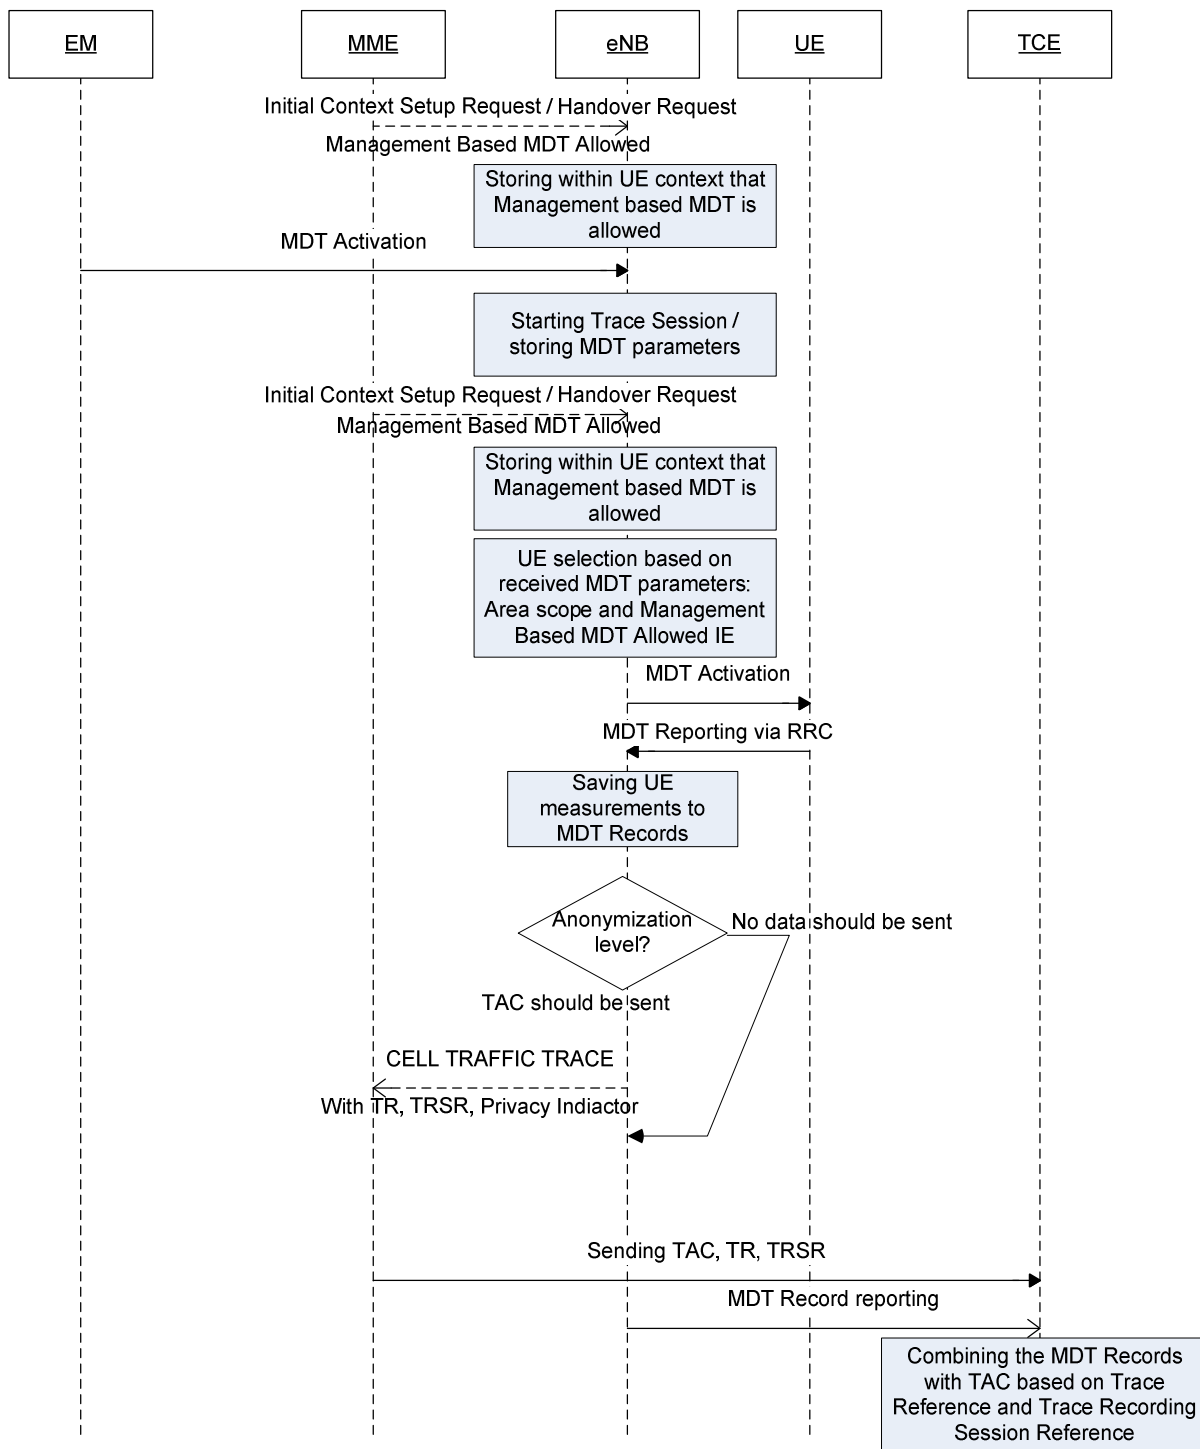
EM

MME

eNB

UE

TCE

Initial Context Setup Request / Handover Request

Management Based MDT Allowed

Storing within UE context that Management based MDT is allowed

MDT Activation

Starting Trace Session / storing MDT parameters

Initial Context Setup Request / Handover Request

Management Based MDT Allowed

Storing within UE context that Management based MDT is allowed

UE selection based on received MDT parameters: Area scope and Management Based MDT Allowed IE

MDT Activation

MDT Reporting via RRC

Saving UE measurements to MDT Records

Anonymization level?

No data should be sent

TAC should be sent

CELL TRAFFIC TRACE

With TR, TRSR, Privacy Indiactor

Sending TAC, TR, TRSR

MDT Record reporting

Combining the MDT Records with TAC based on Trace Reference and Trace Recording Session Reference